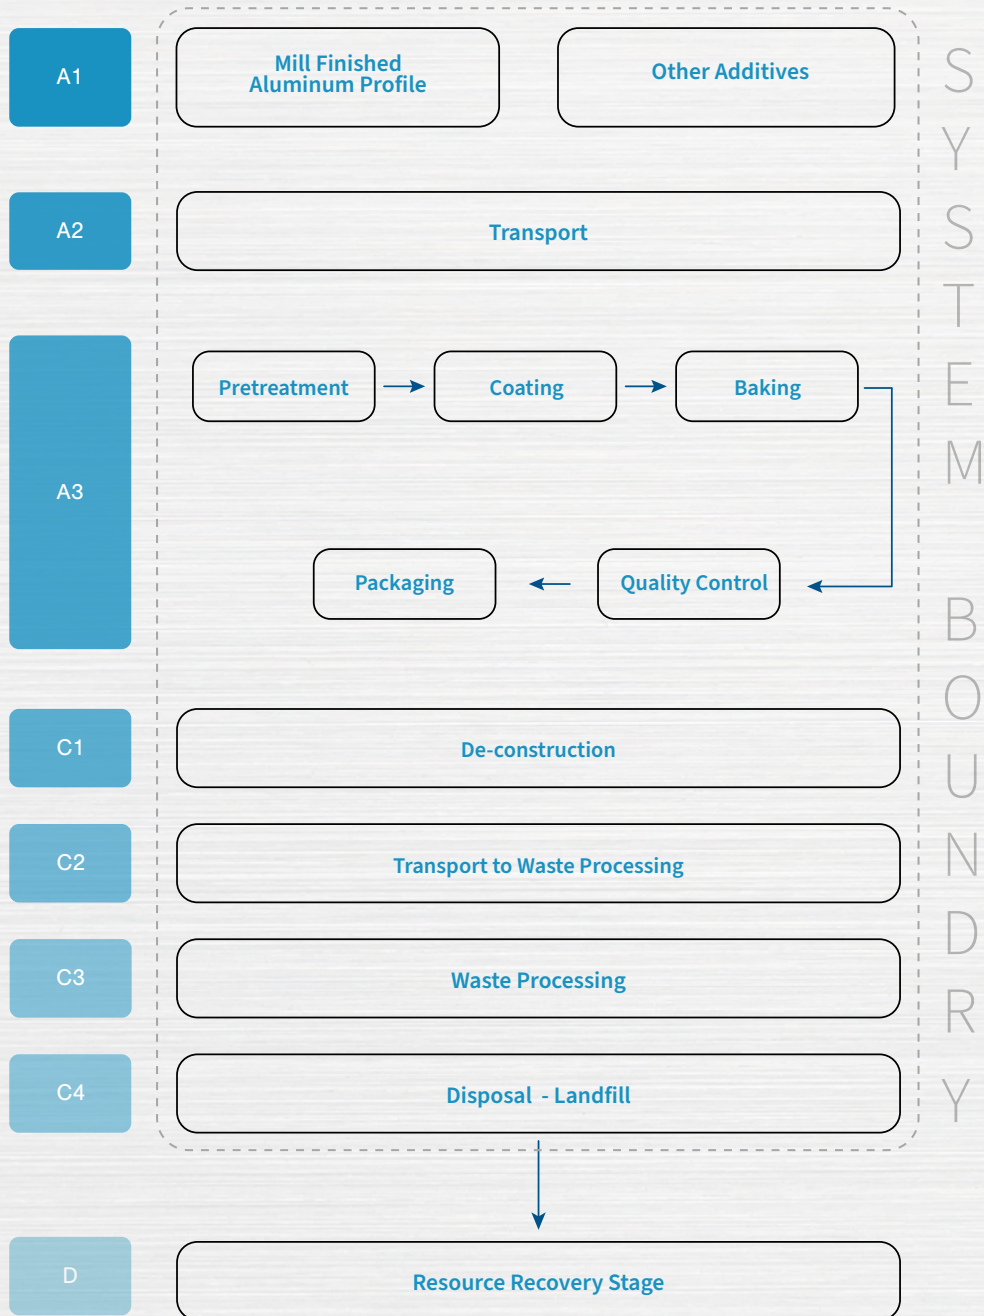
A1

Mill Finished Aluminum Profile

Other Additives

A2

Transport

A3

Pretreatment

Coating

Baking

Packaging

Quality Control

C1

De-construction

C2

Transport to Waste Processing

C3

Waste Processing

C4

Disposal - Landfill

D

Resource Recovery Stage

SYSTEM BOUNDRY